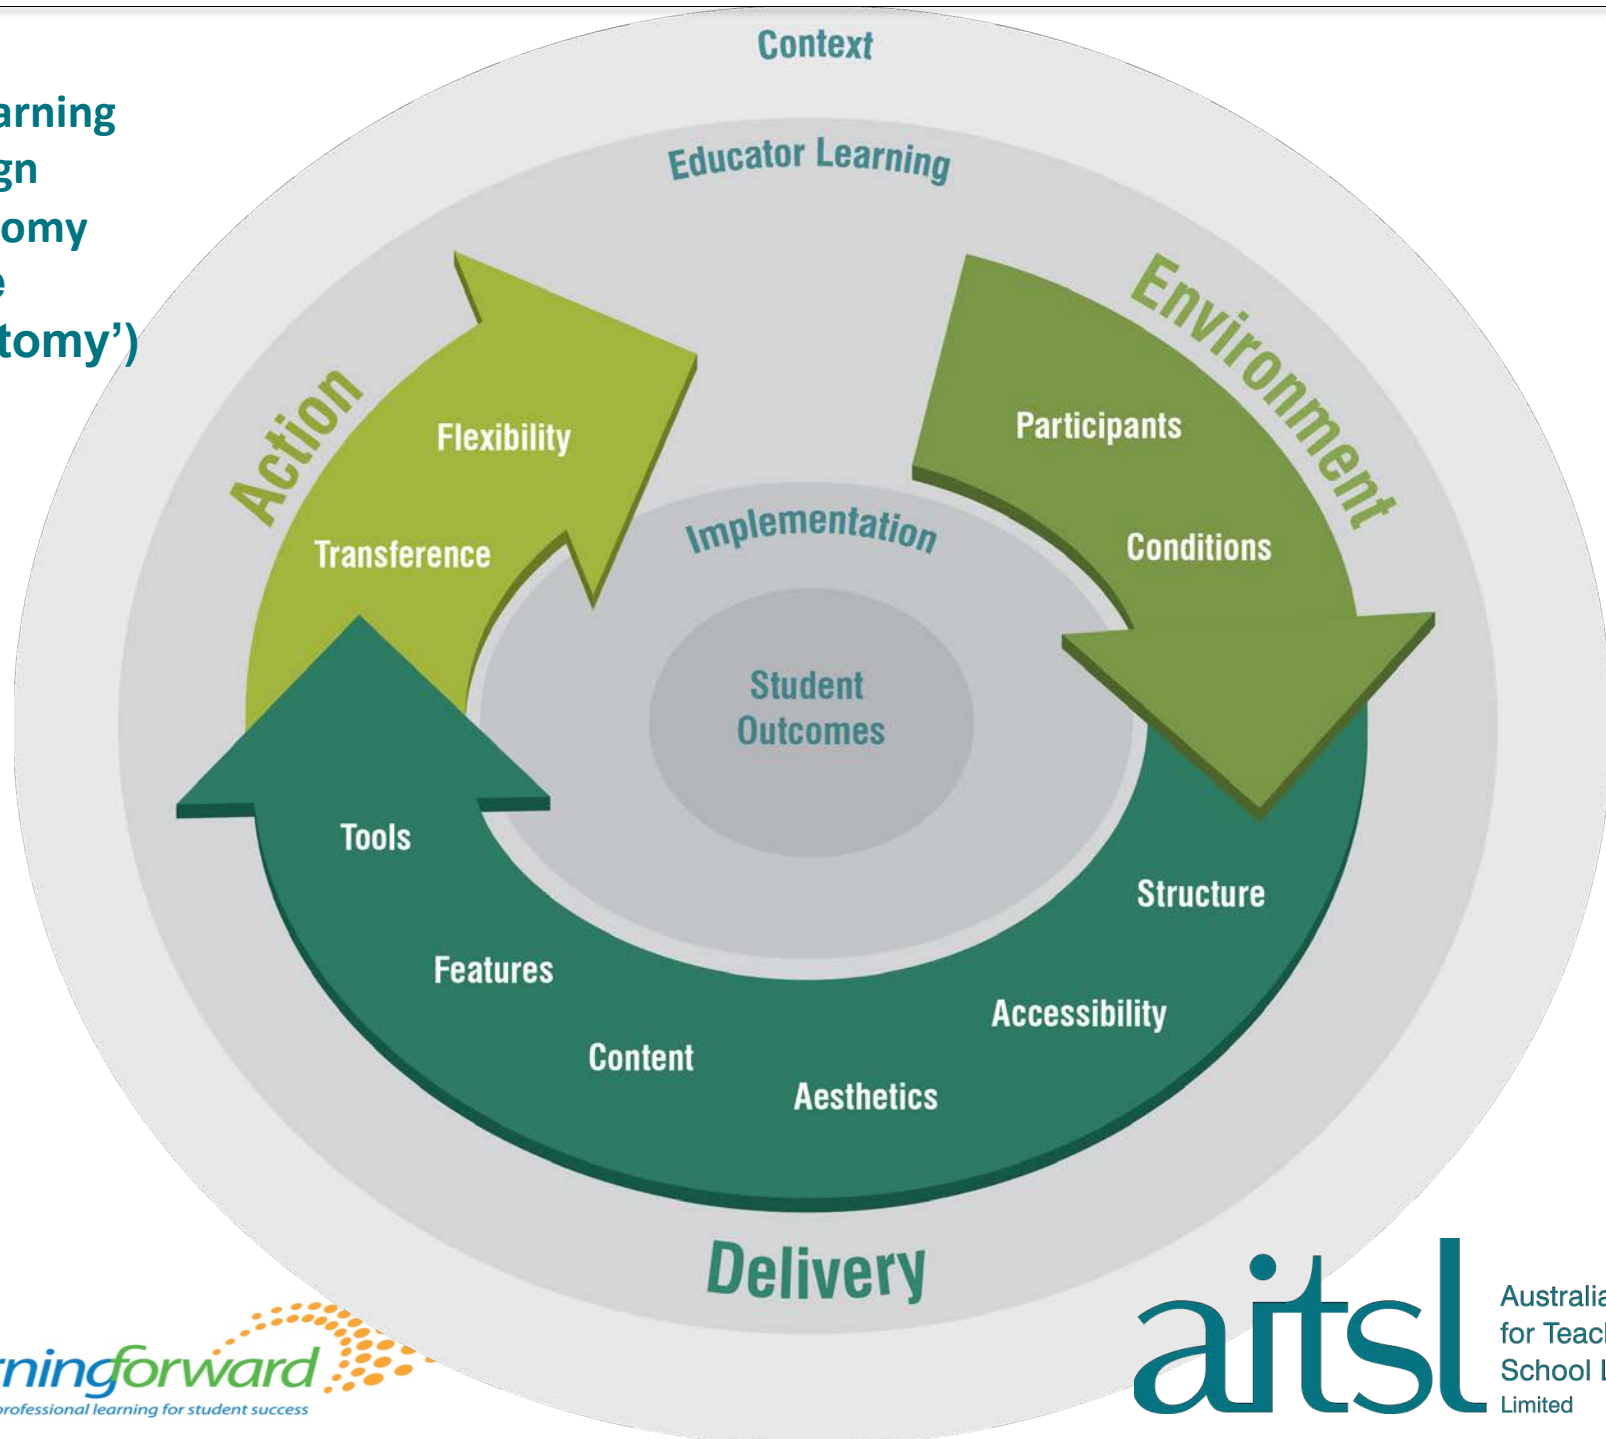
arning
gn
omy
e
tomy')

Context

Educator Learning

Action

Flexibility

Transference

Environment

Participants

Conditions

Implementation

Student Outcomes

Tools

Features

Content

Aesthetics

Accessibility

Structure

Delivery

rningforward
professional learning for student success

aitsl
Australia
for Teac
School
Limited